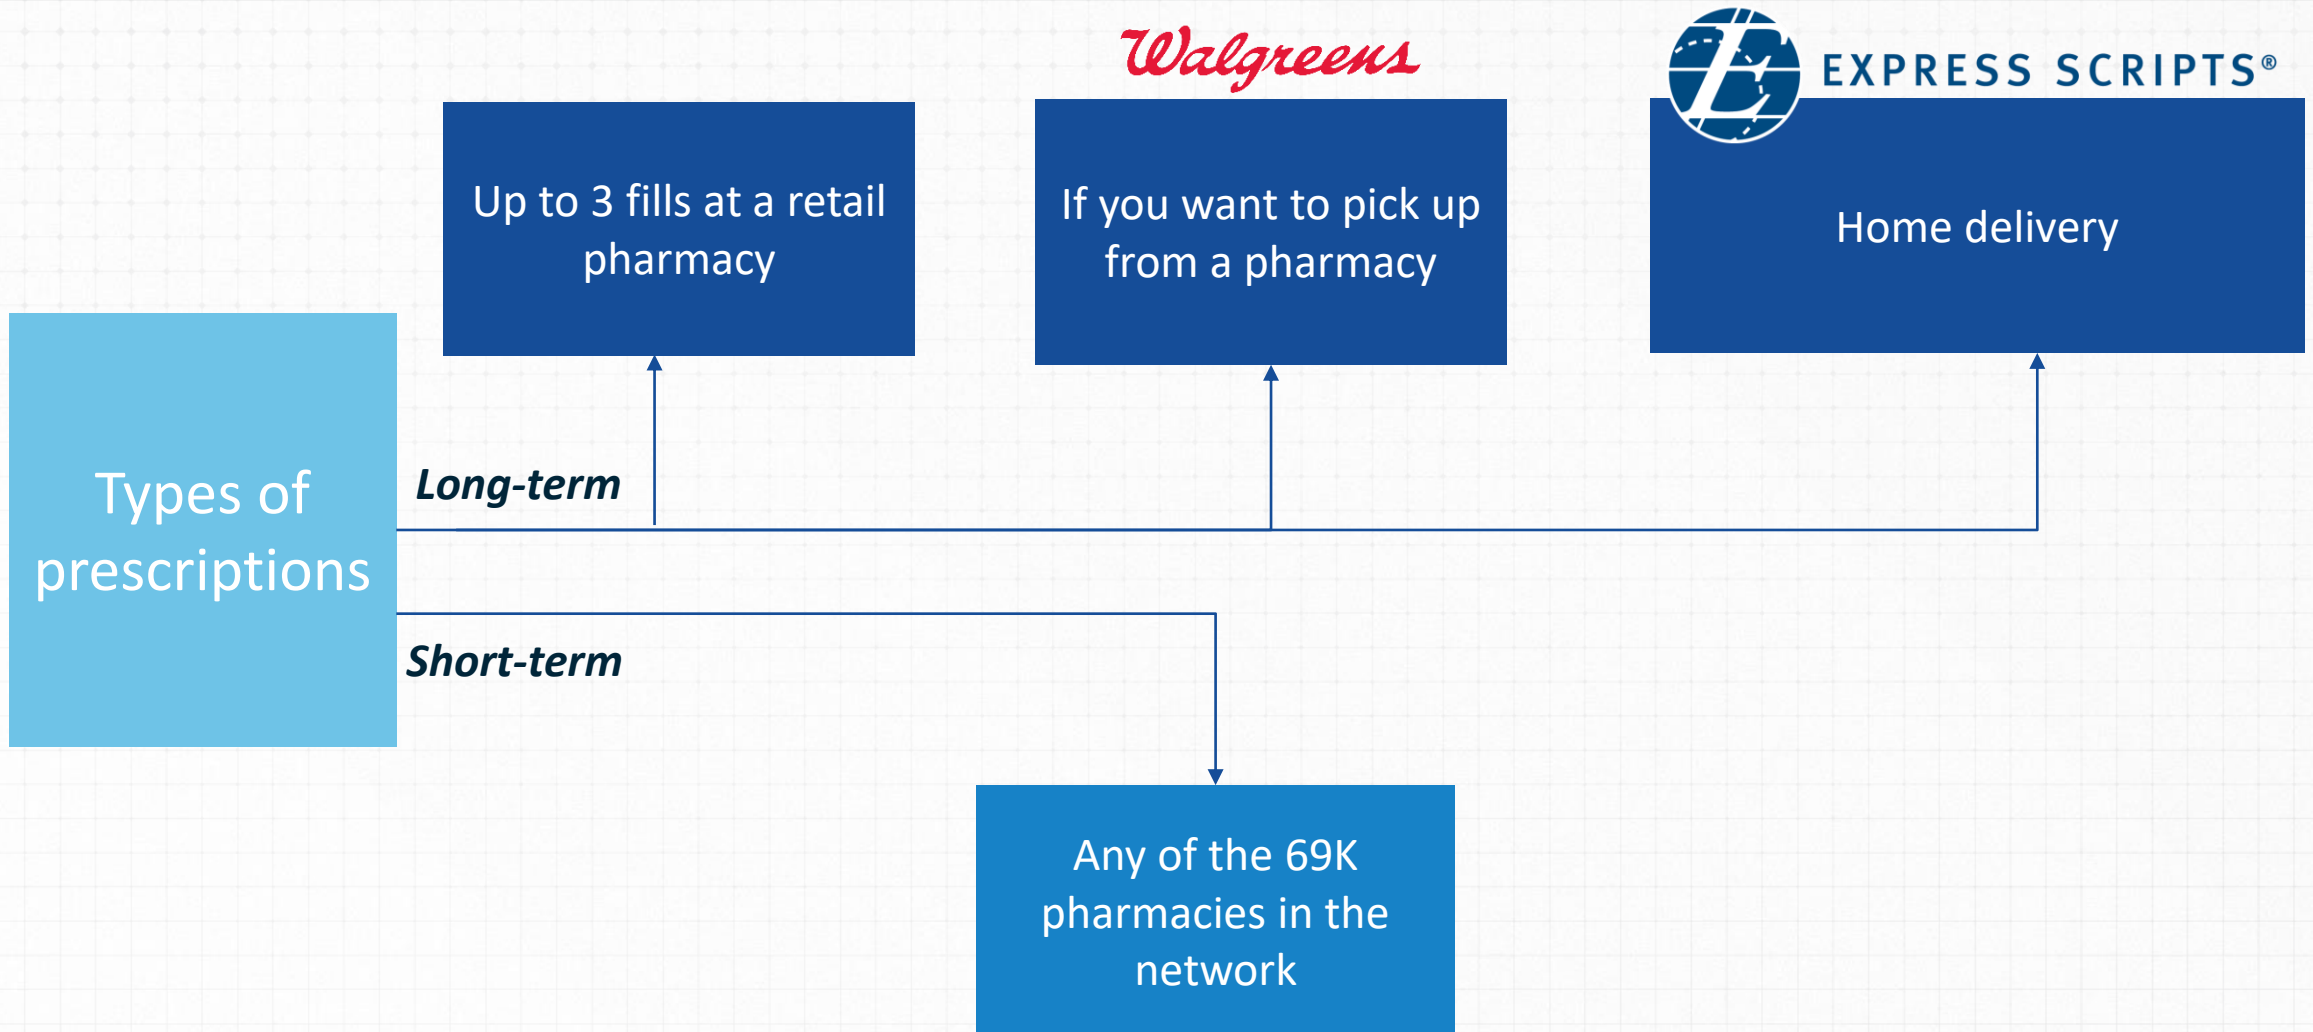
Walgreens

EXPRESS SCRIPTS®

Up to 3 fills at a retail pharmacy

If you want to pick up from a pharmacy

Home delivery

Types of prescriptions

Long-term

Short-term

Any of the 69K pharmacies in the network